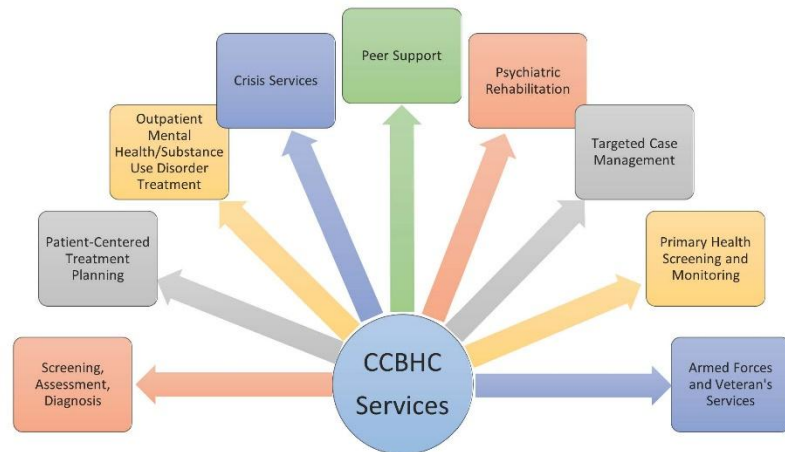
CCBHC Services

Screening, Assessment, Diagnosis

Patient-Centered Treatment Planning

Outpatient Mental Health/Substance Use Disorder Treatment

Crisis Services

Peer Support

Psychiatric Rehabilitation

Targeted Case Management

Primary Health Screening and Monitoring

Armed Forces and Veteran's Services